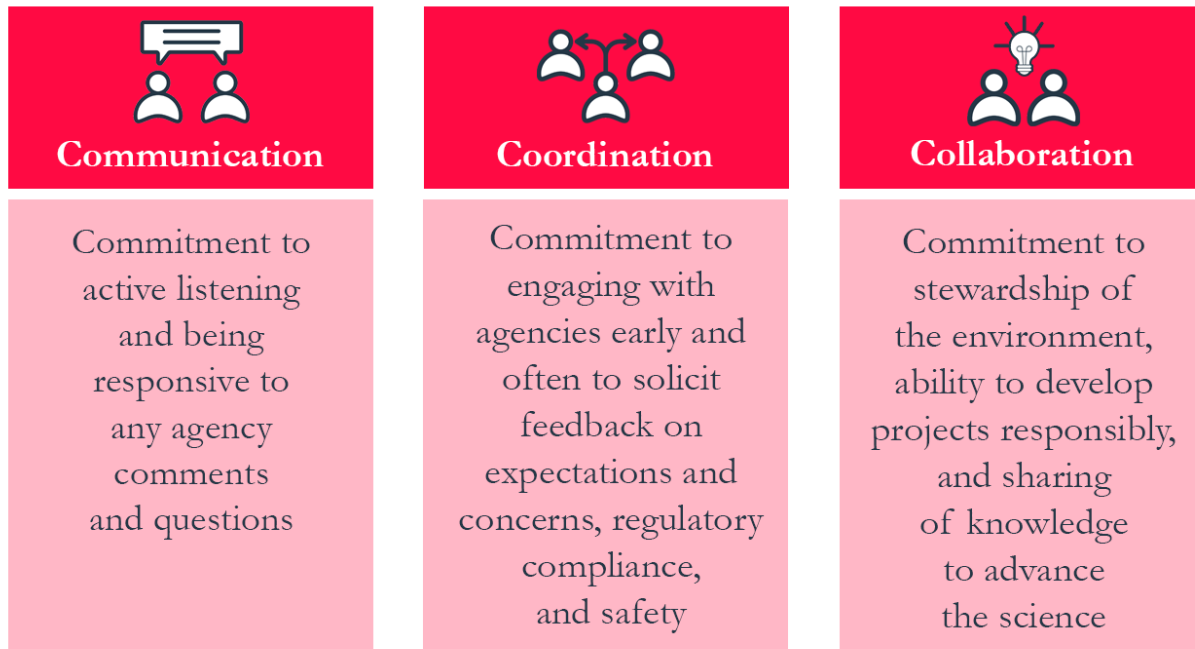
Communication

Commitment to active listening and being responsive to any agency comments and questions

Coordination

Commitment to engaging with agencies early and often to solicit feedback on expectations and concerns, regulatory compliance, and safety

Collaboration

Commitment to stewardship of the environment, ability to develop projects responsibly, and sharing of knowledge to advance the science